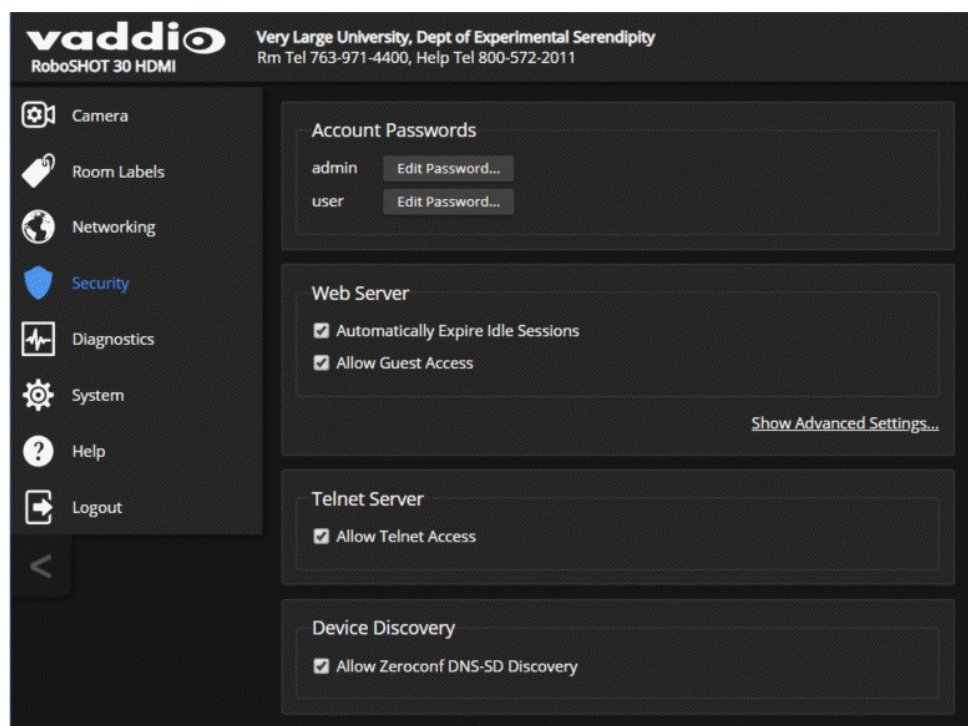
vaddio
RoboSHOT 30 HDMI

Very Large University, Dept of Experimental Serendipity
Rm Tel 763-971-4400, Help Tel 800-572-2011

Camera
Room Labels
Networking
Security
Diagnostics
System
Help
Logout
<

Account Passwords
admin Edit Password...
user Edit Password...

Web Server
Automatically Expire Idle Sessions
Allow Guest Access

Show Advanced Settings...

Telnet Server
Allow Telnet Access

Device Discovery
Allow Zeroconf DNS-SD Discovery